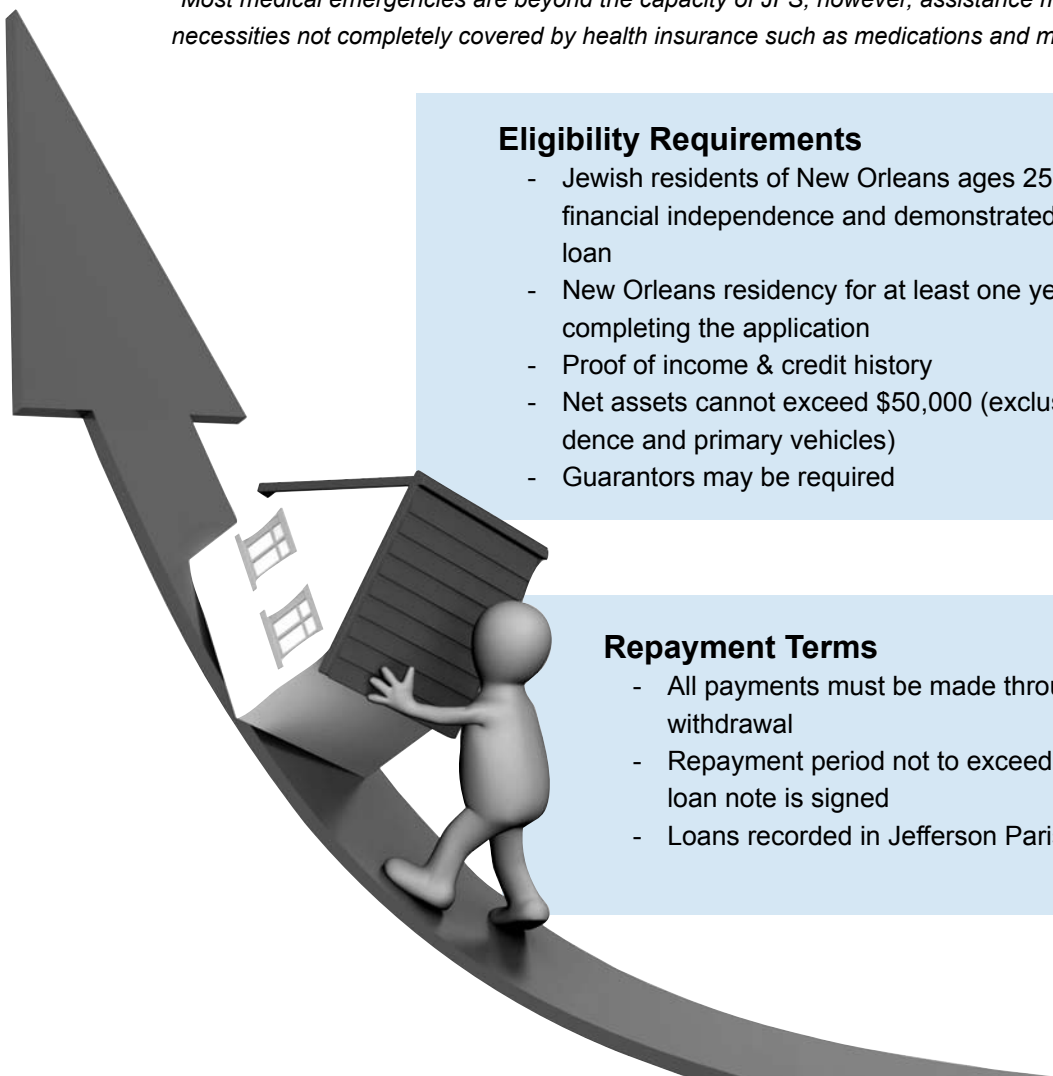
*Most medical emergencies are beyond the capacity of JFS, however, assistance m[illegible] necessities not completely covered by health insurance such as medications and m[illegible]

**Eligibility Requirements**

- Jewish residents of New Orleans ages 25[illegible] financial independence and demonstrated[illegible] loan
- New Orleans residency for at least one ye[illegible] completing the application
- Proof of income & credit history
- Net assets cannot exceed \$50,000 (exclus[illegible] dence and primary vehicles)
- Guarantors may be required

**Repayment Terms**

- All payments must be made throu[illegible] withdrawal
- Repayment period not to exceed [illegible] loan note is signed
- Loans recorded in Jefferson Pari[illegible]